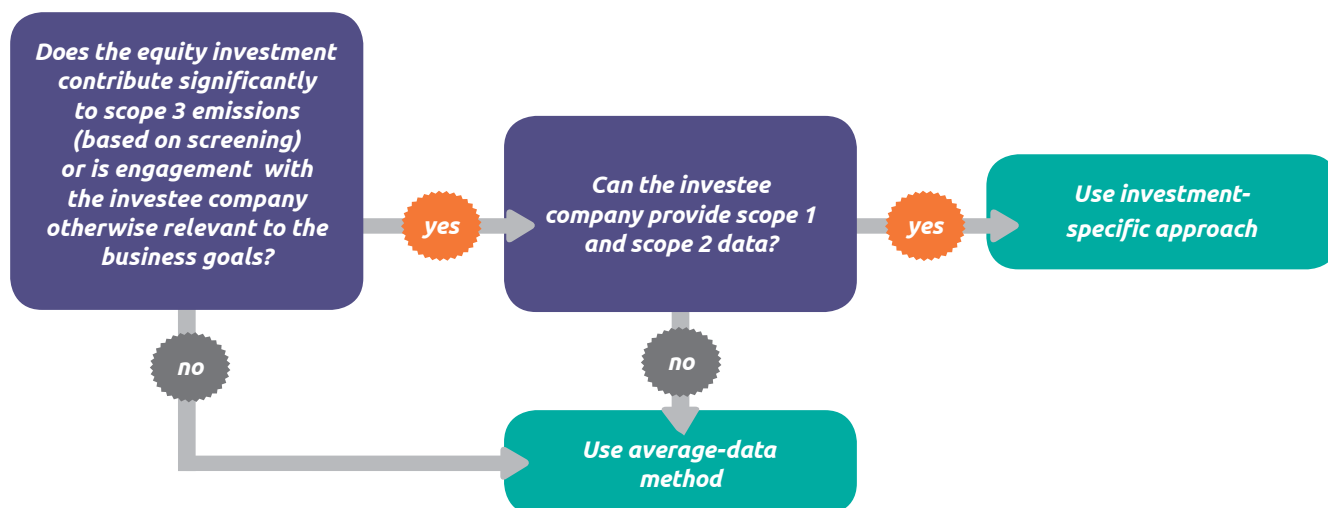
Does the equity investment contribute significantly to scope 3 emissions (based on screening) or is engagement with the investee company otherwise relevant to the business goals?

yes

Can the investee company provide scope 1 and scope 2 data?

yes

Use investment-specific approach

no

no

Use average-data method